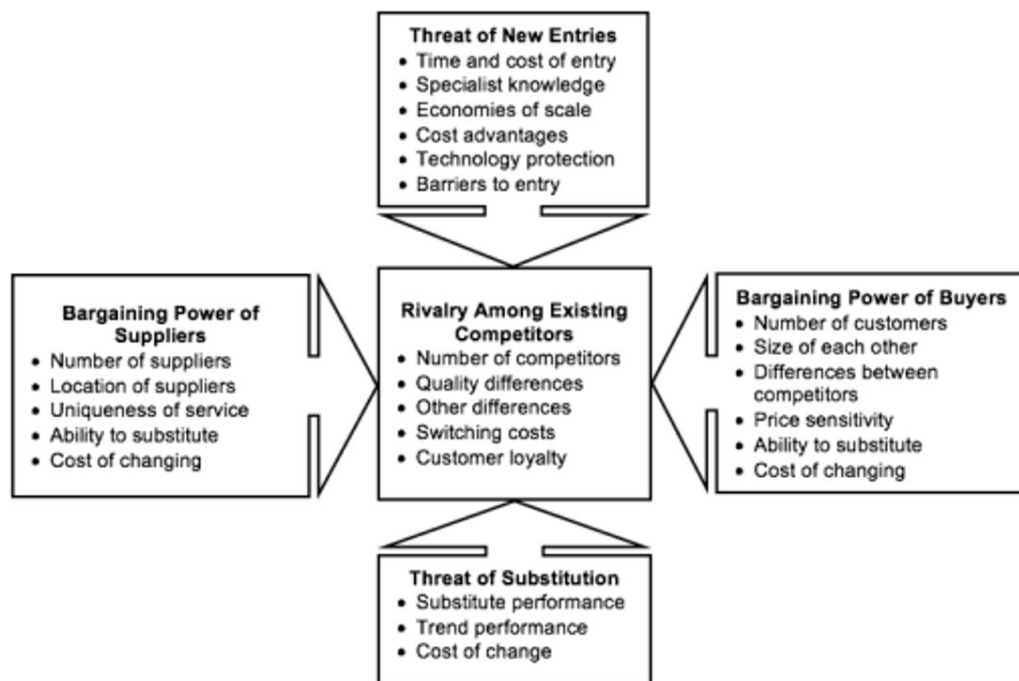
Threat of New Entries
• Time and cost of entry
• Specialist knowledge
• Economies of scale
• Cost advantages
• Technology protection
• Barriers to entry

Bargaining Power of Suppliers
• Number of suppliers
• Location of suppliers
• Uniqueness of service
• Ability to substitute
• Cost of changing

Rivalry Among Existing Competitors
• Number of competitors
• Quality differences
• Other differences
• Switching costs
• Customer loyalty

Bargaining Power of Buyers
• Number of customers
• Size of each other
• Differences between competitors
• Price sensitivity
• Ability to substitute
• Cost of changing

Threat of Substitution
• Substitute performance
• Trend performance
• Cost of change